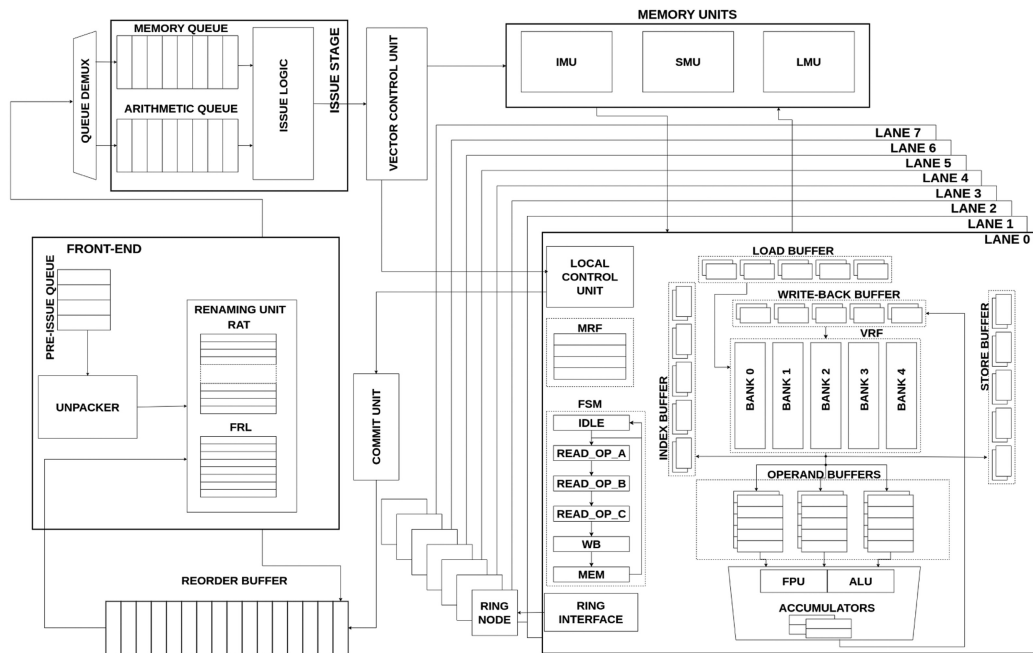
QUEUE DEMUX
MEMORY QUEUE
ARITHMETIC QUEUE
ISSUE LOGIC
ISSUE STAGE
VECTOR CONTROL UNIT
MEMORY UNITS
IMU
SMU
LMU
LANE 7
LANE 6
LANE 5
LANE 4
LANE 3
LANE 2
LANE 1
LANE 0
FRONT-END
PRE-ISSUE QUEUE
RENAMING UNIT
RAT
UNPACKER
FRL
COMMIT UNIT
LOCAL CONTROL UNIT
MRF
FSM
IDLE
READ_OP_A
READ_OP_B
READ_OP_C
WB
MEM
LOAD BUFFER
WRITE-BACK BUFFER
VRF
BANK 0
BANK 1
BANK 2
BANK 3
BANK 4
INDEX BUFFER
STORE BUFFER
OPERAND BUFFERS
FPU
ALU
ACCUMULATORS
REORDER BUFFER
RING NODE
RING INTERFACE